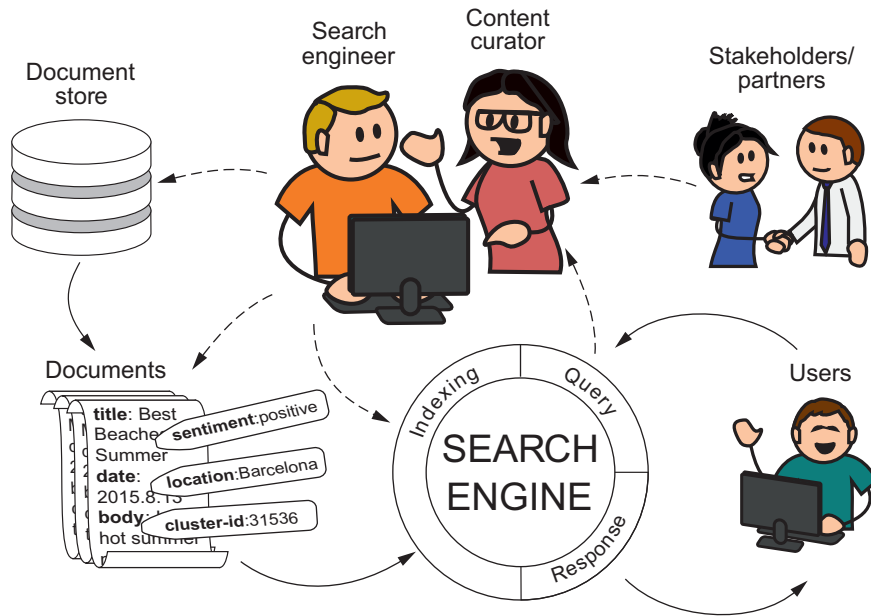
Search engineer

Content curator

Stakeholders/ partners

Document store

Documents

title: Best Beaches Summer

date: 2015.8.13

body: hot summer

sentiment:positive

location:Barcelona

cluster-id:31536

Indexing

Query

Response

SEARCH ENGINE

Users